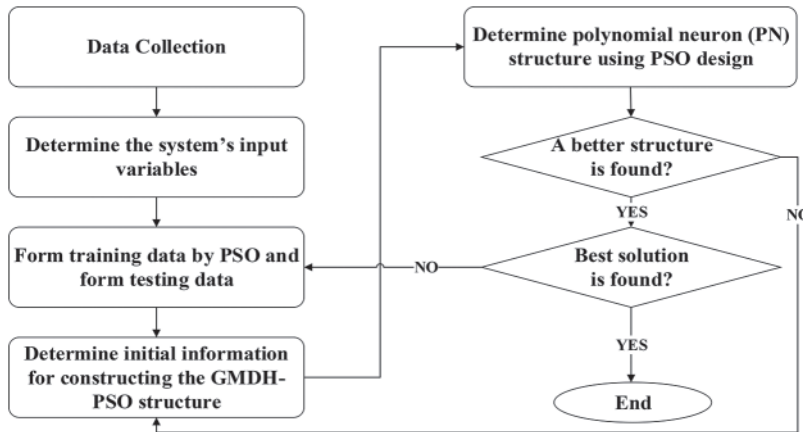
Data Collection

Determine the system's input variables

Form training data by PSO and form testing data

Determine initial information for constructing the GMDH-PSO structure

Determine polynomial neuron (PN) structure using PSO design

A better structure is found?

YES

NO

Best solution is found?

NO

YES

End